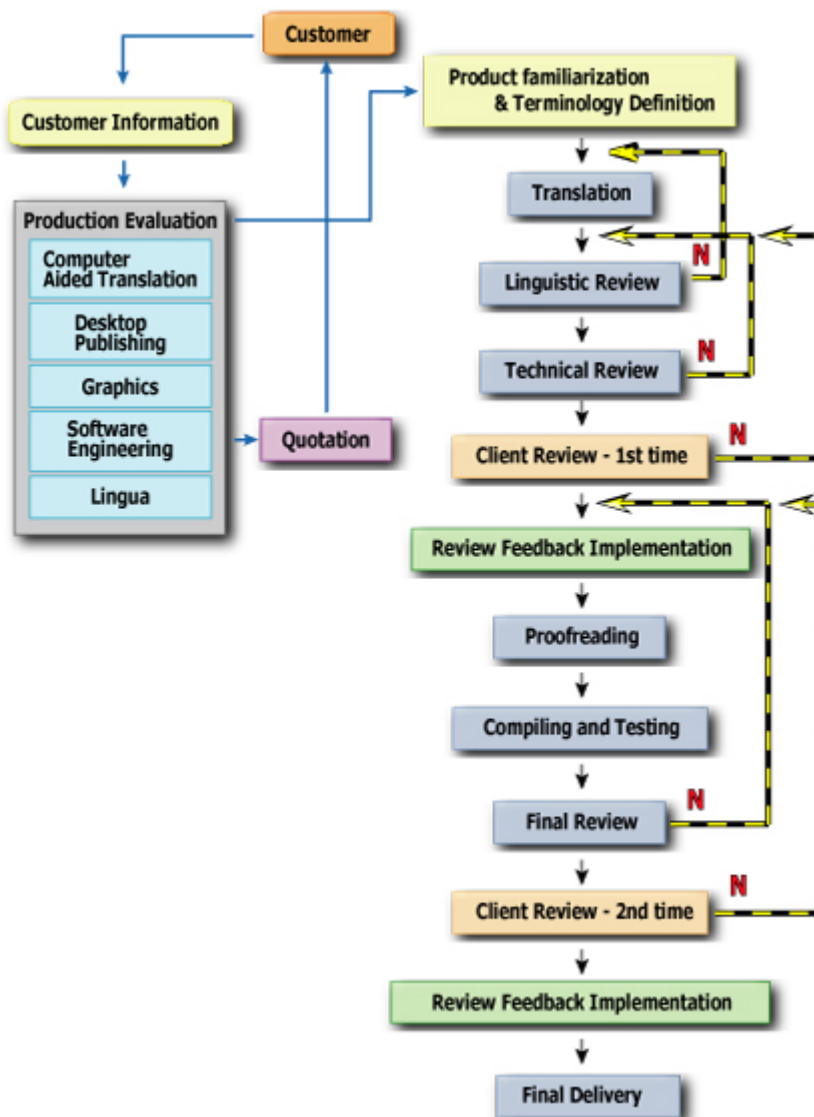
Customer

Customer Information

Production Evaluation

Computer Aided Translation

Desktop Publishing

Graphics

Software Engineering

Lingua

Quotation

Product familiarization & Terminology Definition

Translation

Linguistic Review

N

Technical Review

N

Client Review - 1st time

N

Review Feedback Implementation

Proofreading

Compiling and Testing

Final Review

N

Client Review - 2nd time

N

Review Feedback Implementation

Final Delivery